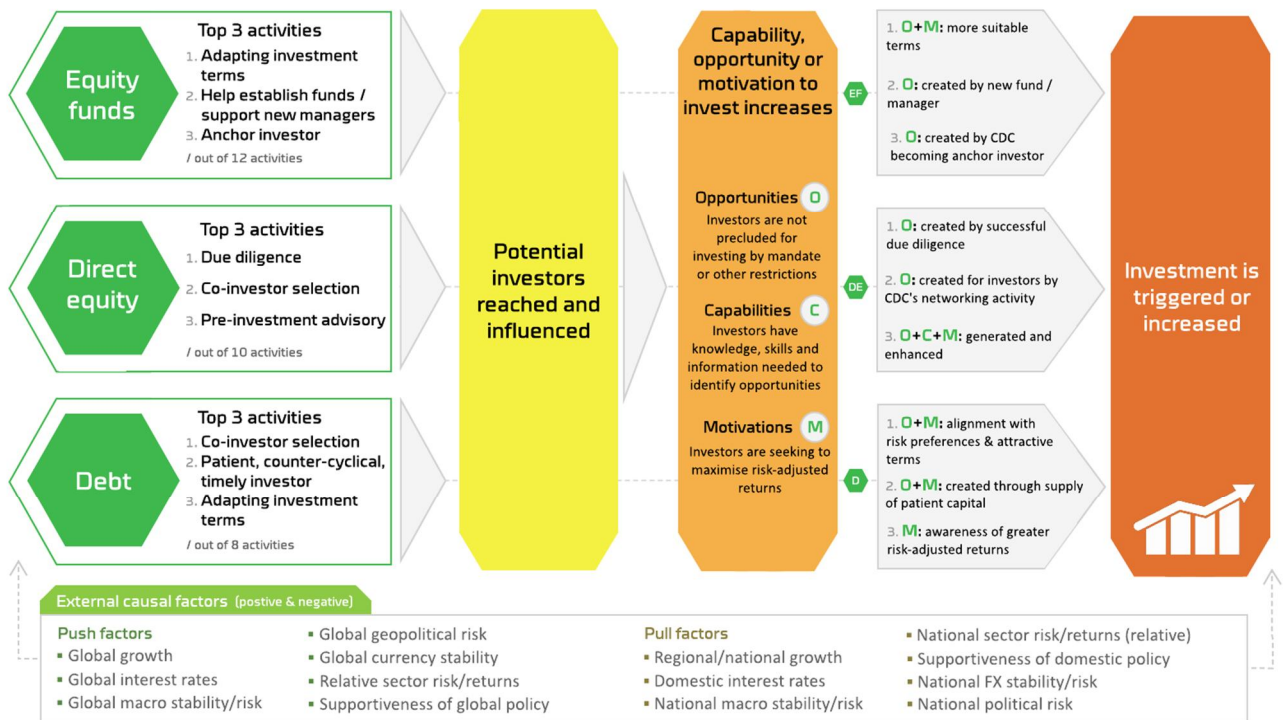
Equity funds

Top 3 activities
1. Adapting investment terms
2. Help establish funds / support new managers
3. Anchor investor
/ out of 12 activities

Direct equity

Top 3 activities
1. Due diligence
2. Co-investor selection
3. Pre-investment advisory
/ out of 10 activities

Debt

Top 3 activities
1. Co-investor selection
2. Patient, counter-cyclical, timely investor
3. Adapting investment terms
/ out of 8 activities

Potential investors reached and influenced

Capability, opportunity or motivation to invest increases

Opportunities O
Investors are not precluded for investing by mandate or other restrictions

Capabilities C
Investors have knowledge, skills and information needed to identify opportunities

Motivations M
Investors are seeking to maximise risk-adjusted returns

EF

1. O+M: more suitable terms
2. O: created by new fund / manager
3. O: created by CDC becoming anchor investor

DE

1. O: created by successful due diligence
2. O: created for investors by CDC's networking activity
3. O+C+M: generated and enhanced

D

1. O+M: alignment with risk preferences & attractive terms
2. O+M: created through supply of patient capital
3. M: awareness of greater risk-adjusted returns

Investment is triggered or increased

External causal factors (postive & negative)

Push factors
- Global growth
- Global interest rates
- Global macro stability/risk

- Global geopolitical risk
- Global currency stability
- Relative sector risk/returns
- Supportiveness of global policy

Pull factors
- Regional/national growth
- Domestic interest rates
- National macro stability/risk

- National sector risk/returns (relative)
- Supportiveness of domestic policy
- National FX stability/risk
- National political risk